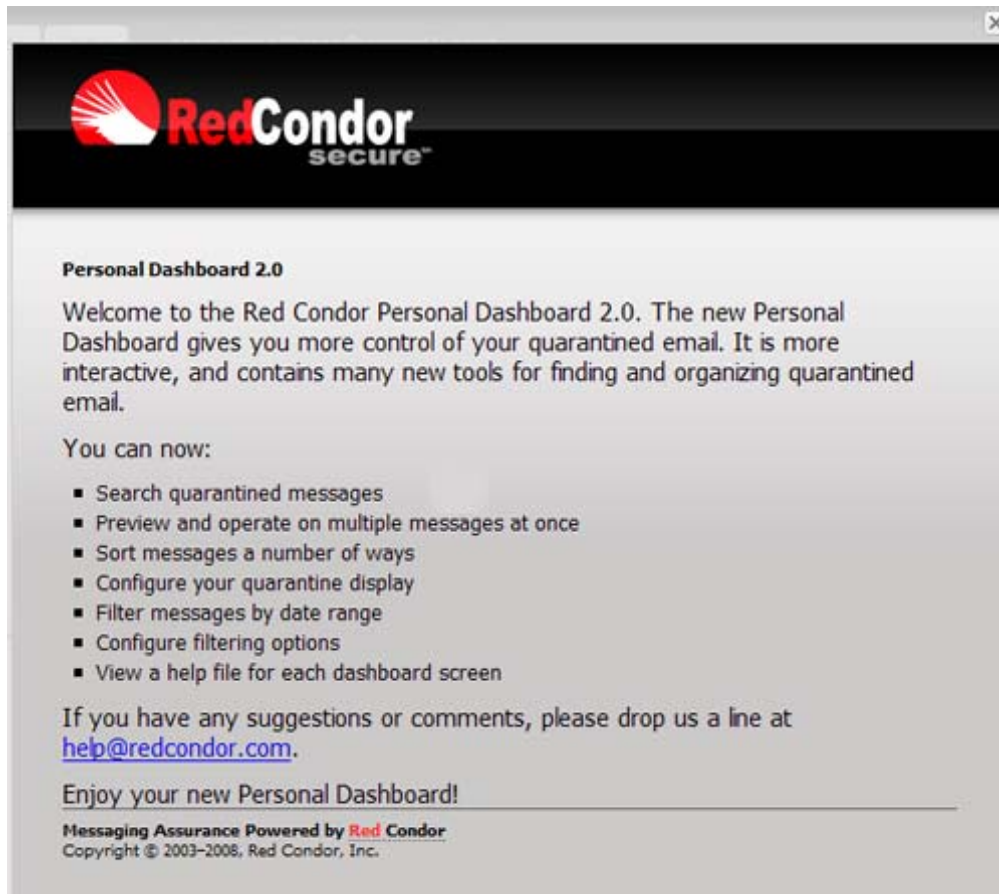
RedCondor secure™

Personal Dashboard 2.0

Welcome to the Red Condor Personal Dashboard 2.0. The new Personal Dashboard gives you more control of your quarantined email. It is more interactive, and contains many new tools for finding and organizing quarantined email.

You can now:

- Search quarantined messages
- Preview and operate on multiple messages at once
- Sort messages a number of ways
- Configure your quarantine display
- Filter messages by date range
- Configure filtering options
- View a help file for each dashboard screen

If you have any suggestions or comments, please drop us a line at help@redcondor.com.

Enjoy your new Personal Dashboard!

Messaging Assurance Powered by Red Condor
Copyright © 2003–2008, Red Condor, Inc.